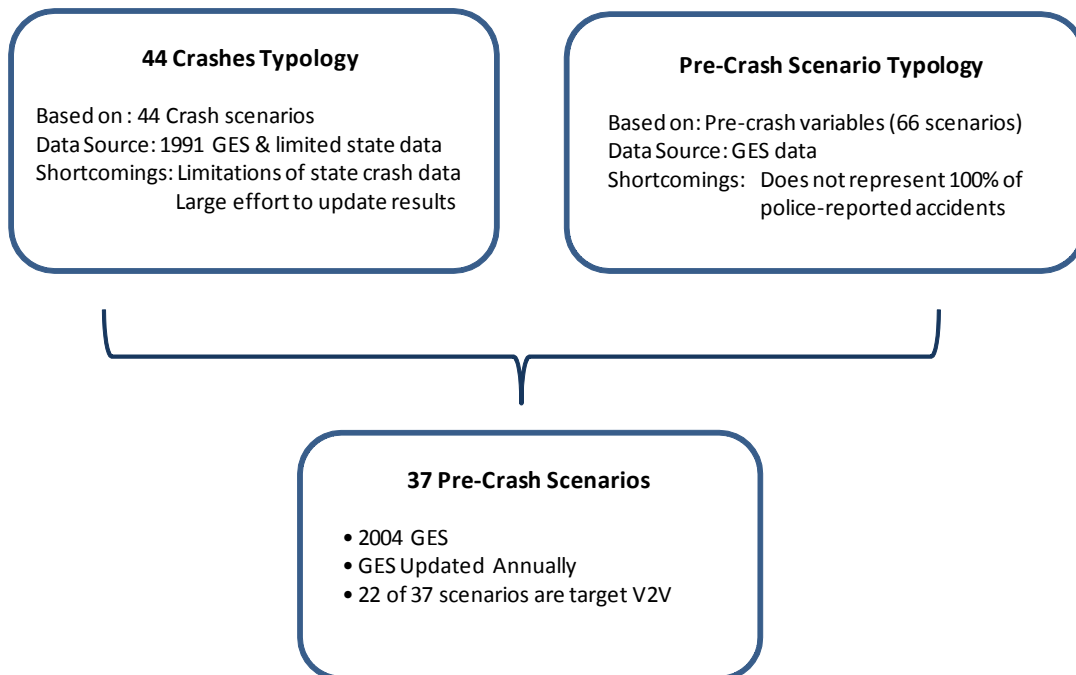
44 Crashes Typology

Based on : 44 Crash scenarios
Data Source: 1991 GES & limited state data
Shortcomings: Limitations of state crash data
Large effort to update results

Pre-Crash Scenario Typology

Based on: Pre-crash variables (66 scenarios)
Data Source: GES data
Shortcomings: Does not represent 100% of police-reported accidents

37 Pre-Crash Scenarios

• 2004 GES
• GES Updated Annually
• 22 of 37 scenarios are target V2V